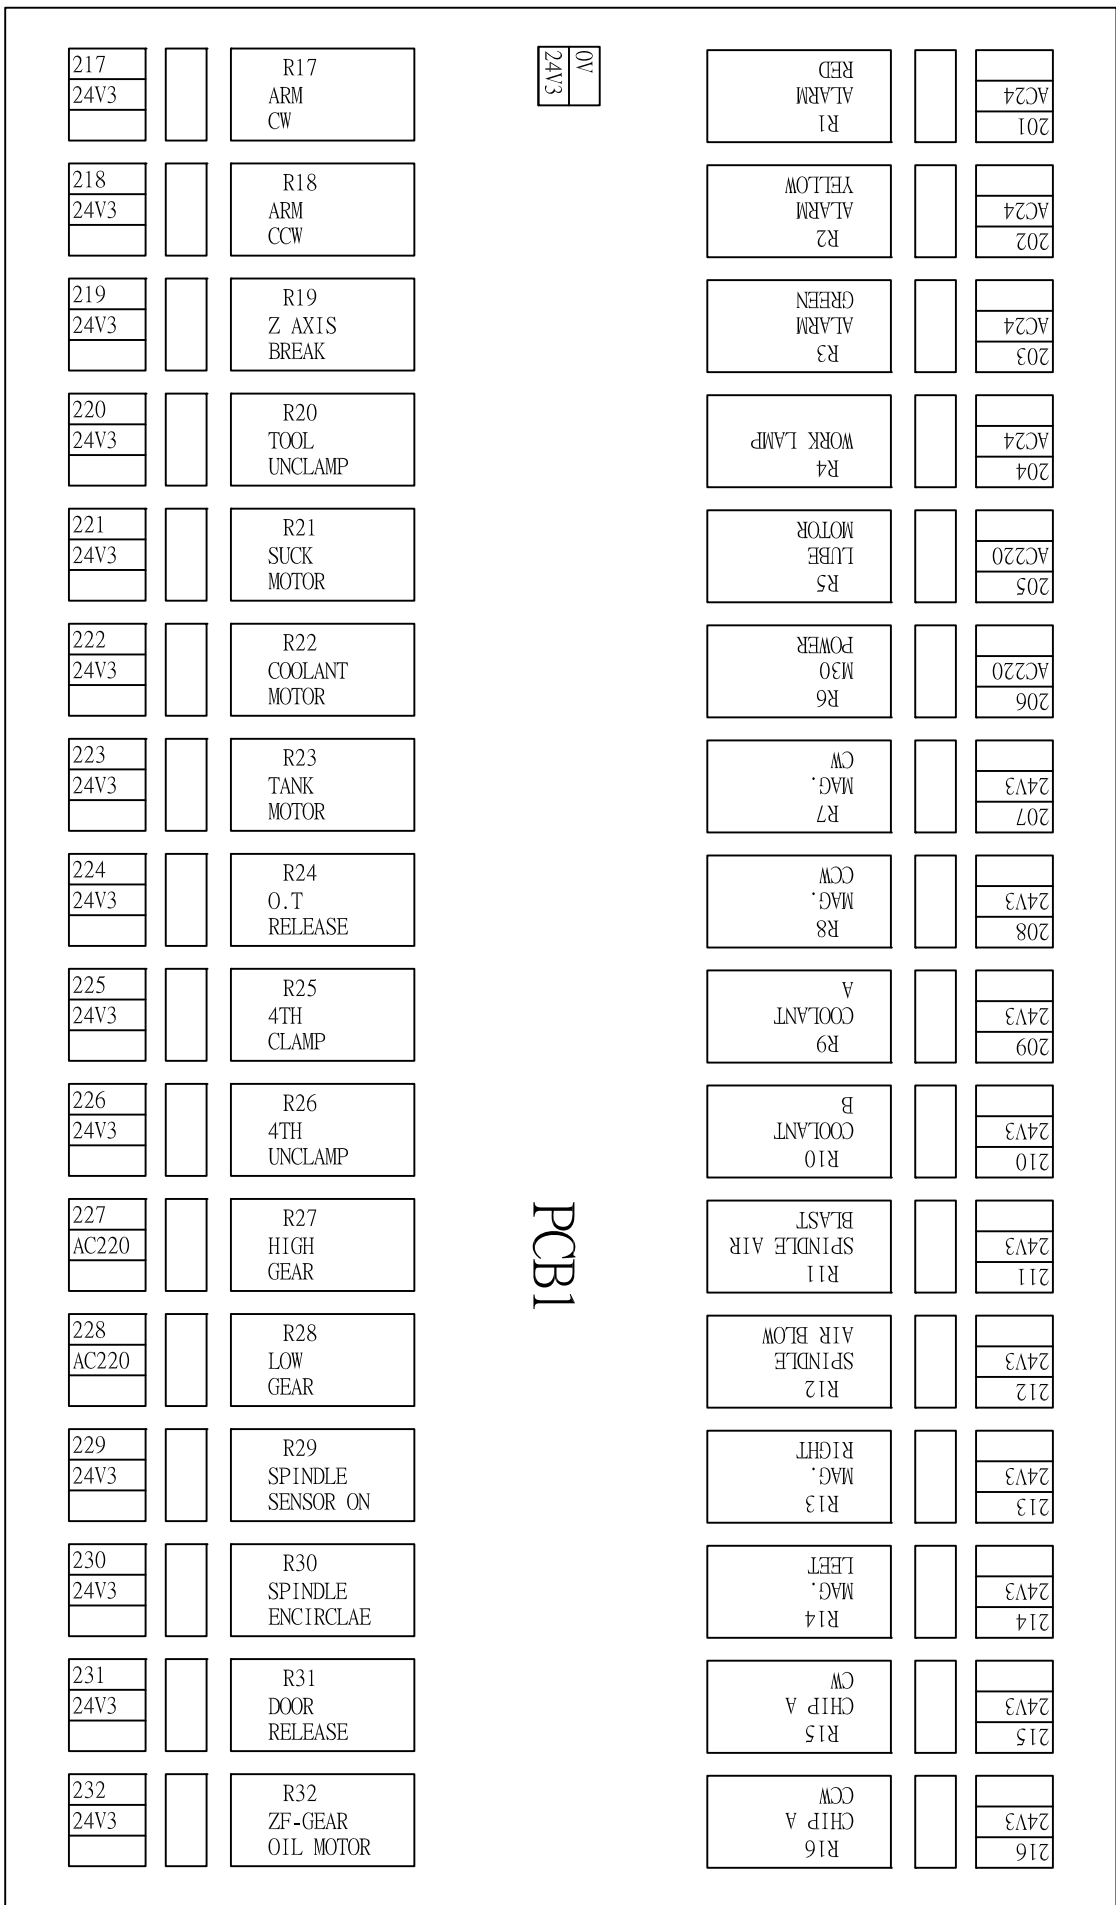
217
24V3

R17
ARM
CW

218
24V3

R18
ARM
CCW

219
24V3

R19
Z AXIS
BREAK

220
24V3

R20
TOOL
UNCLAMP

221
24V3

R21
SUCK
MOTOR

222
24V3

R22
COOLANT
MOTOR

223
24V3

R23
TANK
MOTOR

224
24V3

R24
O.T
RELEASE

225
24V3

R25
4TH
CLAMP

226
24V3

R26
4TH
UNCLAMP

227
AC220

R27
HIGH
GEAR

228
AC220

R28
LOW
GEAR

229
24V3

R29
SPINDLE
SENSOR ON

230
24V3

R30
SPINDLE
ENCIRCLAE

231
24V3

R31
DOOR
RELEASE

232
24V3

R32
ZF-GEAR
OIL MOTOR

0V
24V3

PCB1

R1
ALARM
RED

AC24
201

R2
ALARM
YELLOW

AC24
202

R3
ALARM
GREEN

AC24
203

R4
WORK LAMP

AC24
204

R5
LUBE
MOTOR

AC220
205

R6
M30
POWER

AC220
206

R7
MAG.
CW

24V3
207

R8
MAG.
CCW

24V3
208

R9
COOLANT
A

24V3
209

R10
COOLANT
B

24V3
210

R11
SPINDLE AIR
BLAST

24V3
211

R12
SPINDLE
AIR BLOW

24V3
212

R13
MAG.
RIGHT

24V3
213

R14
MAG.
LEET

24V3
214

R15
CHIP A
CW

24V3
215

R16
CHIP A
CCW

24V3
216